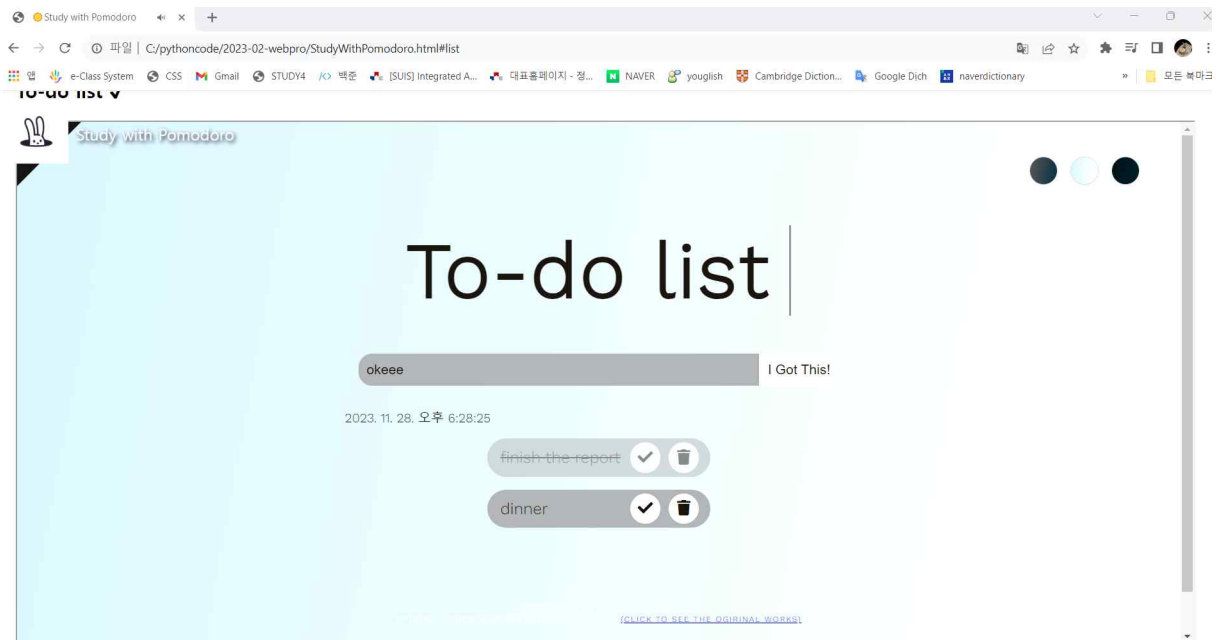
Study with Pomodoro

파일 | C:/pythoncode/2023-02-webpro/StudyWithPomodoro.html#list

앱 e-Class System CSS Gmail STUDY4 백준 [SUIS] Integrated A... 대표홈페이지 - 청... NAVER youglish Cambridge Diction... Google Dịch naverdictionary » 모든 북마크

To-do list ∨

Study with Pomodoro

To-do list

okeee

I Got This!

2023. 11. 28. 오후 6:28:25

~~finish the report~~

dinner

[CLICK TO SEE THE OGIRINAL WORKS]